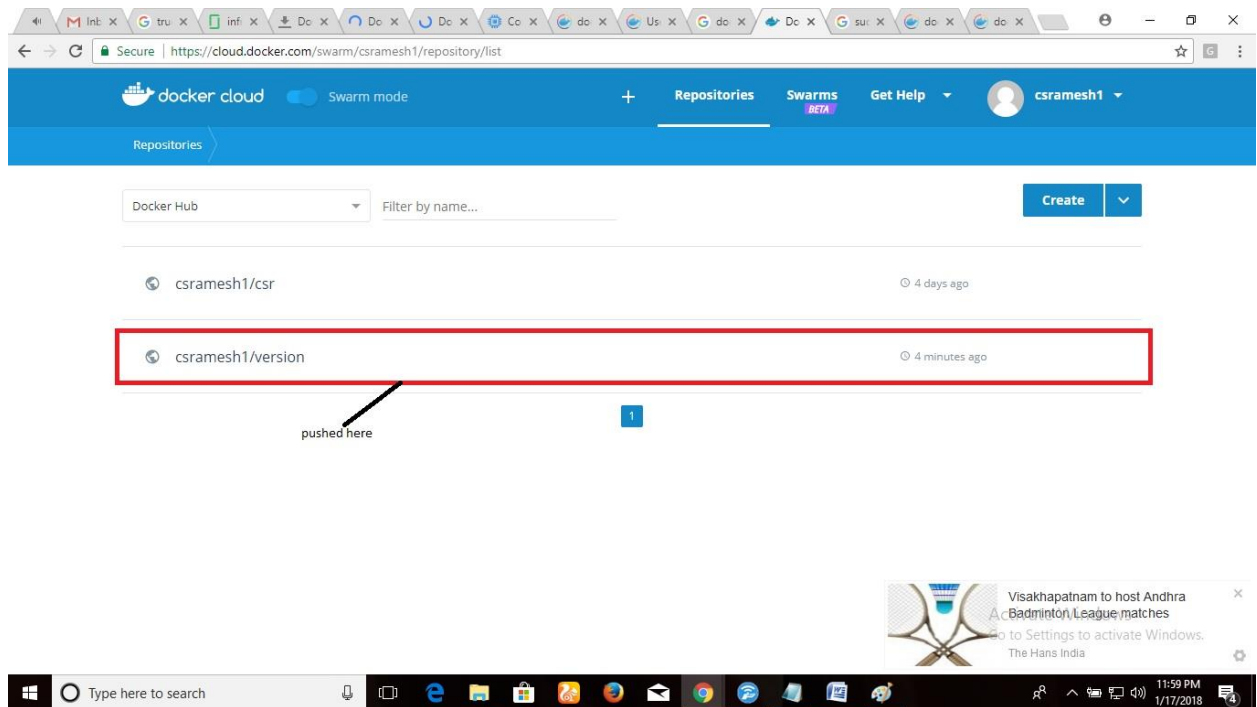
Inb × tru × inf × Do × Do × Do × Co × do × Us × do × Do × sui × do × do ×

Secure | https://cloud.docker.com/swarm/csramesh1/repository/list

docker cloud Swarm mode + Repositories Swarms BETA Get Help csramesh1

Repositories

Docker Hub Filter by name... Create

csramesh1/csr 4 days ago

csramesh1/version 4 minutes ago

1

pushed here

Visakhapatnam to host Andhra Badminton League matches
The Hans India

Activate Windows
Go to Settings to activate Windows.

Type here to search

11:59 PM
1/17/2018

4